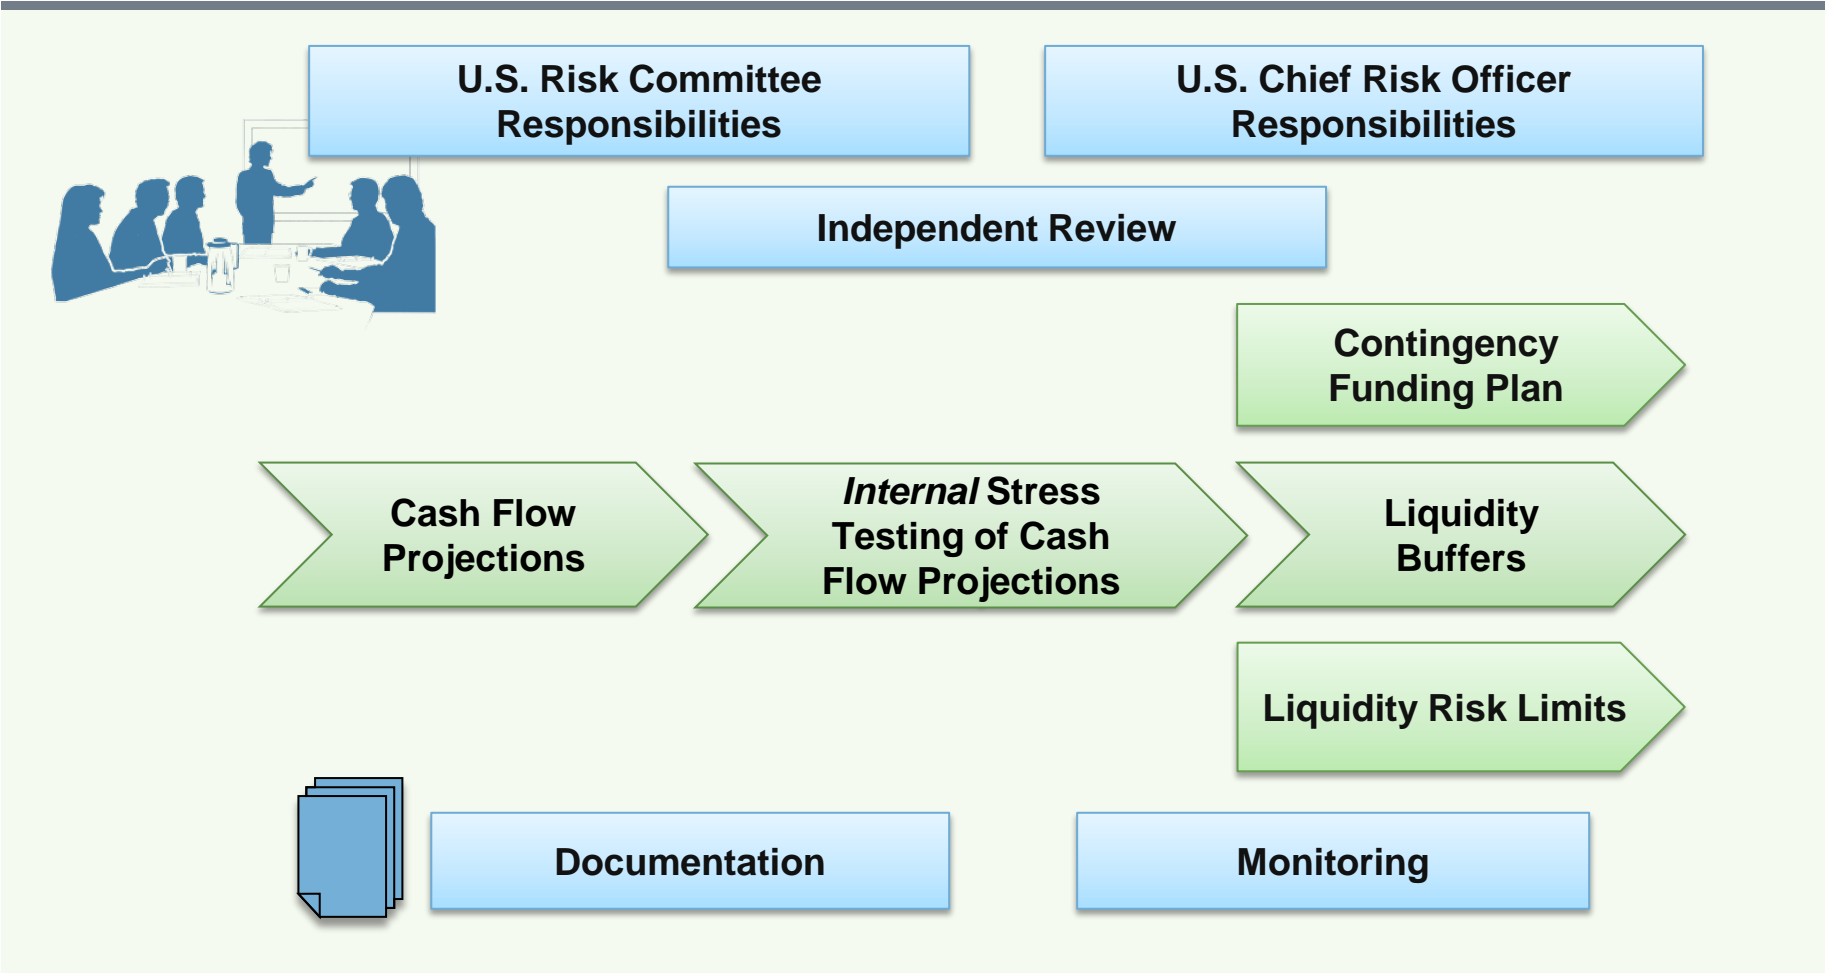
U.S. Risk Committee Responsibilities

U.S. Chief Risk Officer Responsibilities

Independent Review

Contingency Funding Plan

Cash Flow Projections

*Internal* Stress Testing of Cash Flow Projections

Liquidity Buffers

Liquidity Risk Limits

Documentation

Monitoring